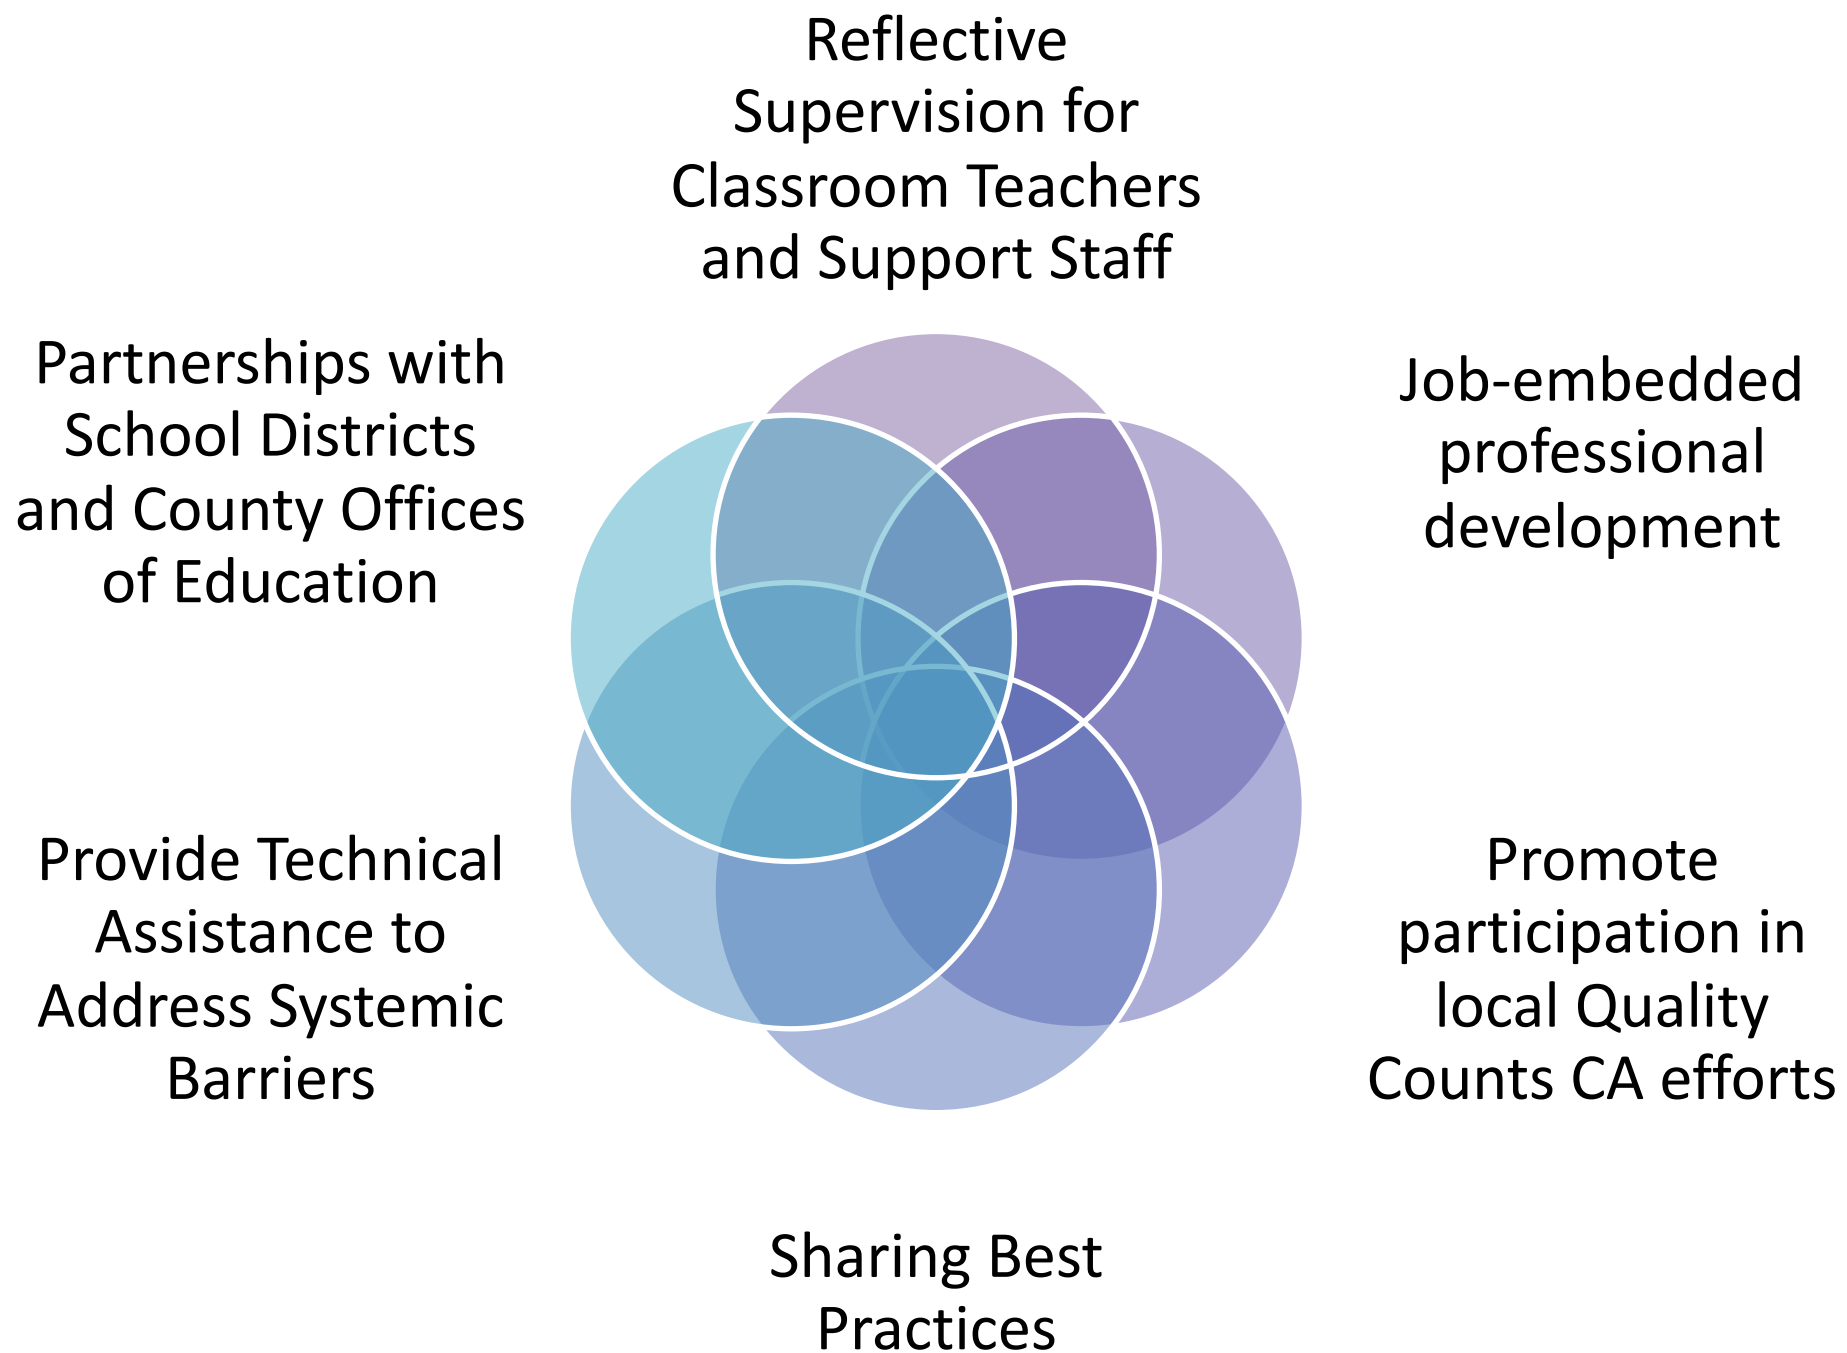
Reflective Supervision for Classroom Teachers and Support Staff

Partnerships with School Districts and County Offices of Education

Job-embedded professional development

Provide Technical Assistance to Address Systemic Barriers

Promote participation in local Quality Counts CA efforts

Sharing Best Practices